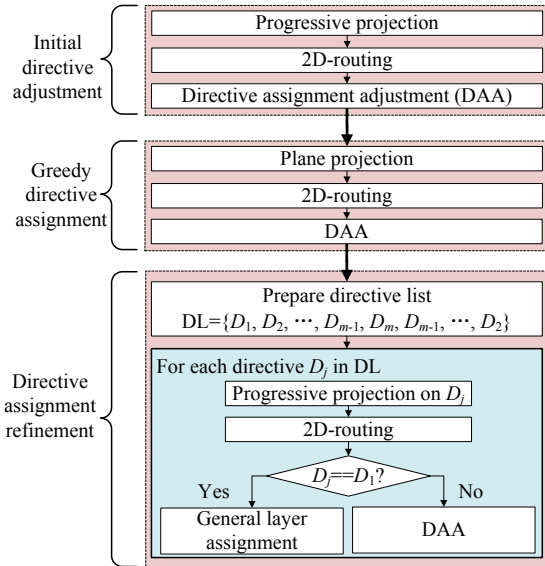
Initial directive adjustment

Progressive projection

2D-routing

Directive assignment adjustment (DAA)

Greedy directive assignment

Plane projection

2D-routing

DAA

Directive assignment refinement

Prepare directive list

DL=$\{D_1, D_2, \cdots, D_{m-1}, D_m, D_{m-1}, \cdots, D_2\}$

For each directive $D_j$ in DL

Progressive projection on $D_j$

2D-routing

$D_j==D_1$?

Yes

No

General layer assignment

DAA